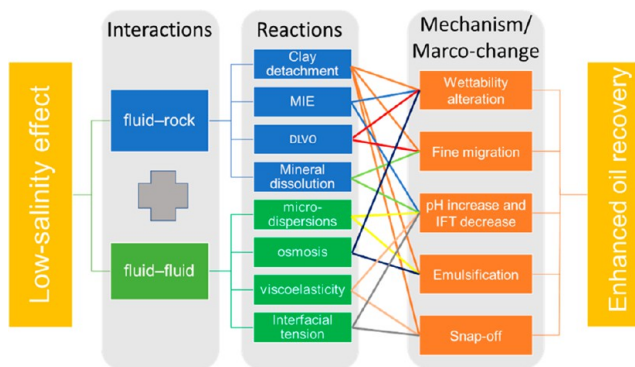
Low-salinity effect

Interactions

fluid–rock

fluid–fluid

Reactions

Clay detachment

MIE

DLVO

Mineral dissolution

micro-dispersions

osmosis

viscoelasticity

Interfacial tension

Mechanism/ Marco-change

Wettability alteration

Fine migration

pH increase and IFT decrease

Emulsification

Snap-off

Enhanced oil recovery